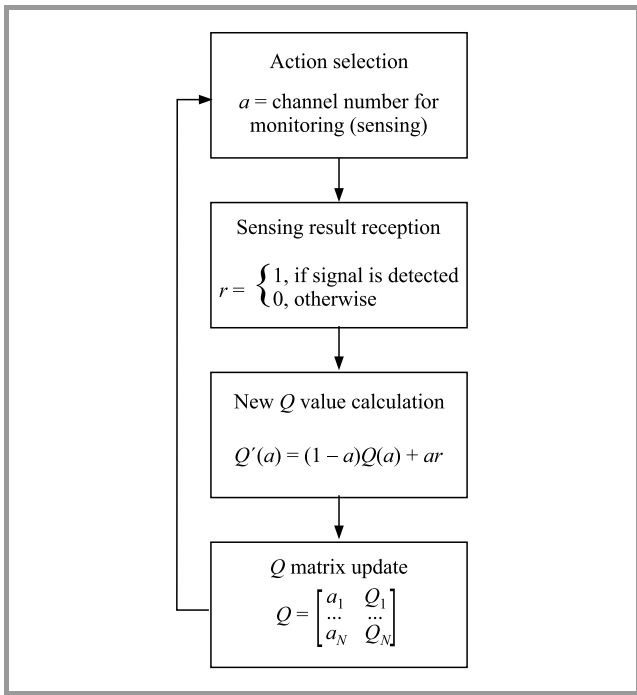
Action selection

$a$ = channel number for monitoring (sensing)

Sensing result reception

$r = \begin{cases} 1, \text{ if signal is detected} \\ 0, \text{ otherwise} \end{cases}$

New $Q$ value calculation

$Q'(a) = (1 - a)Q(a) + ar$

$Q$ matrix update

$Q = \begin{bmatrix} a_1 & Q_1 \\ \dots & \dots \\ a_N & Q_N \end{bmatrix}$